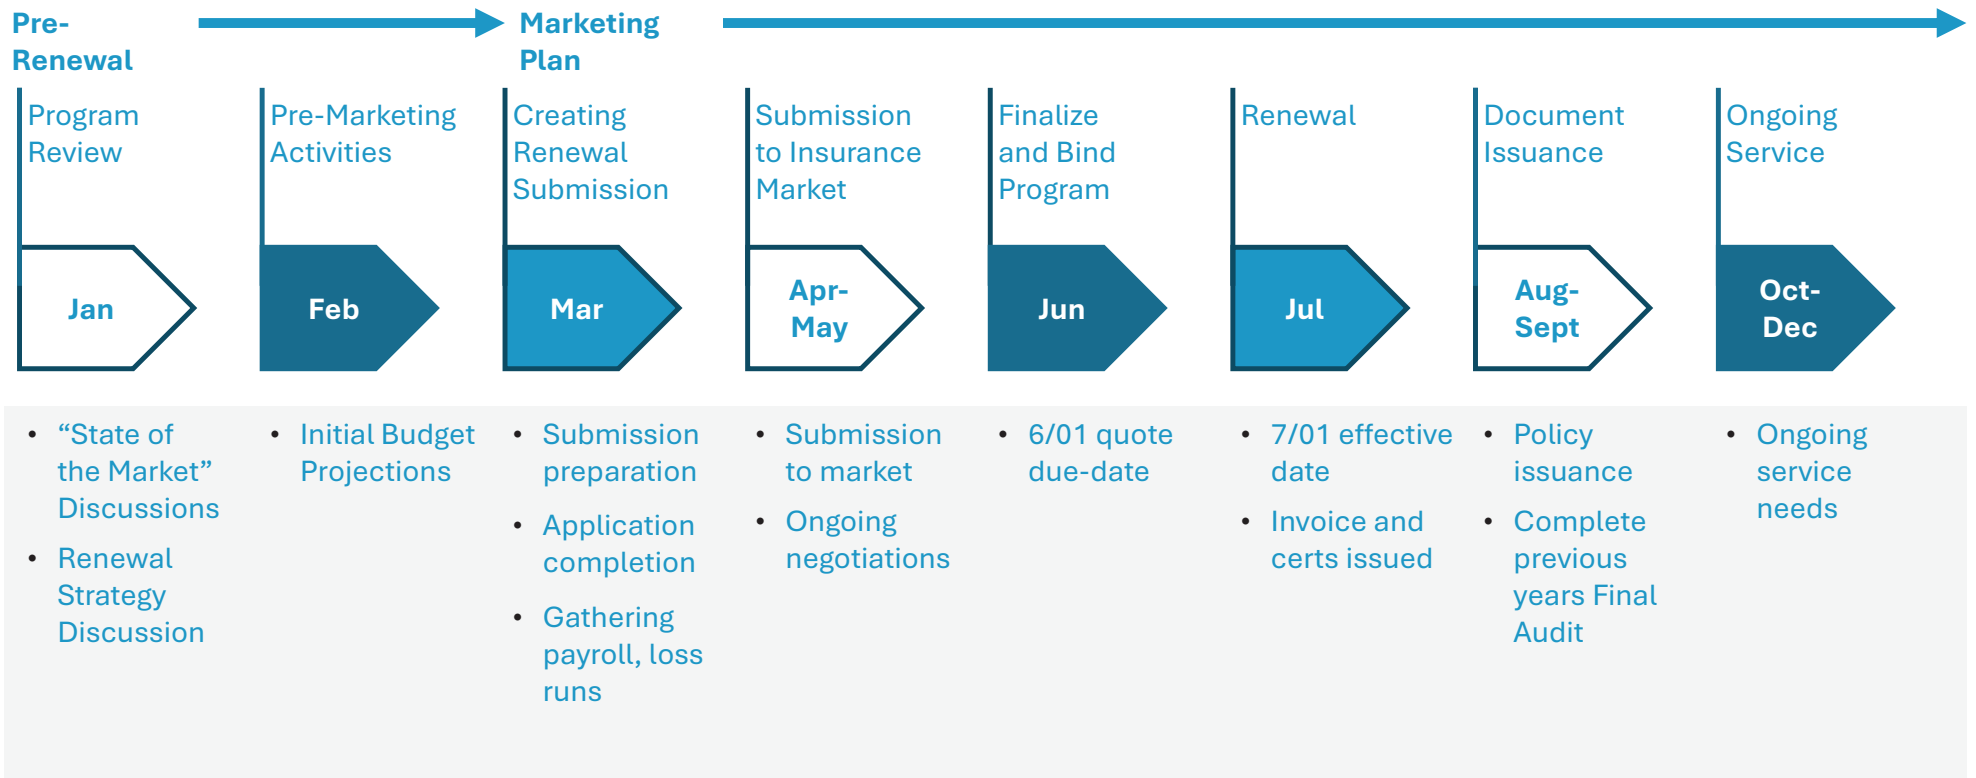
Pre-Renewal

Marketing Plan

Program Review

Pre-Marketing Activities

Creating Renewal Submission

Submission to Insurance Market

Finalize and Bind Program

Renewal

Document Issuance

Ongoing Service

Jan

Feb

Mar

Apr-May

Jun

Jul

Aug-Sept

Oct-Dec

- “State of the Market” Discussions
- Renewal Strategy Discussion

- Initial Budget Projections

- Submission preparation
- Application completion
- Gathering payroll, loss runs

- Submission to market
- Ongoing negotiations

- 6/01 quote due-date

- 7/01 effective date
- Invoice and certs issued

- Policy issuance
- Complete previous years Final Audit

- Ongoing service needs